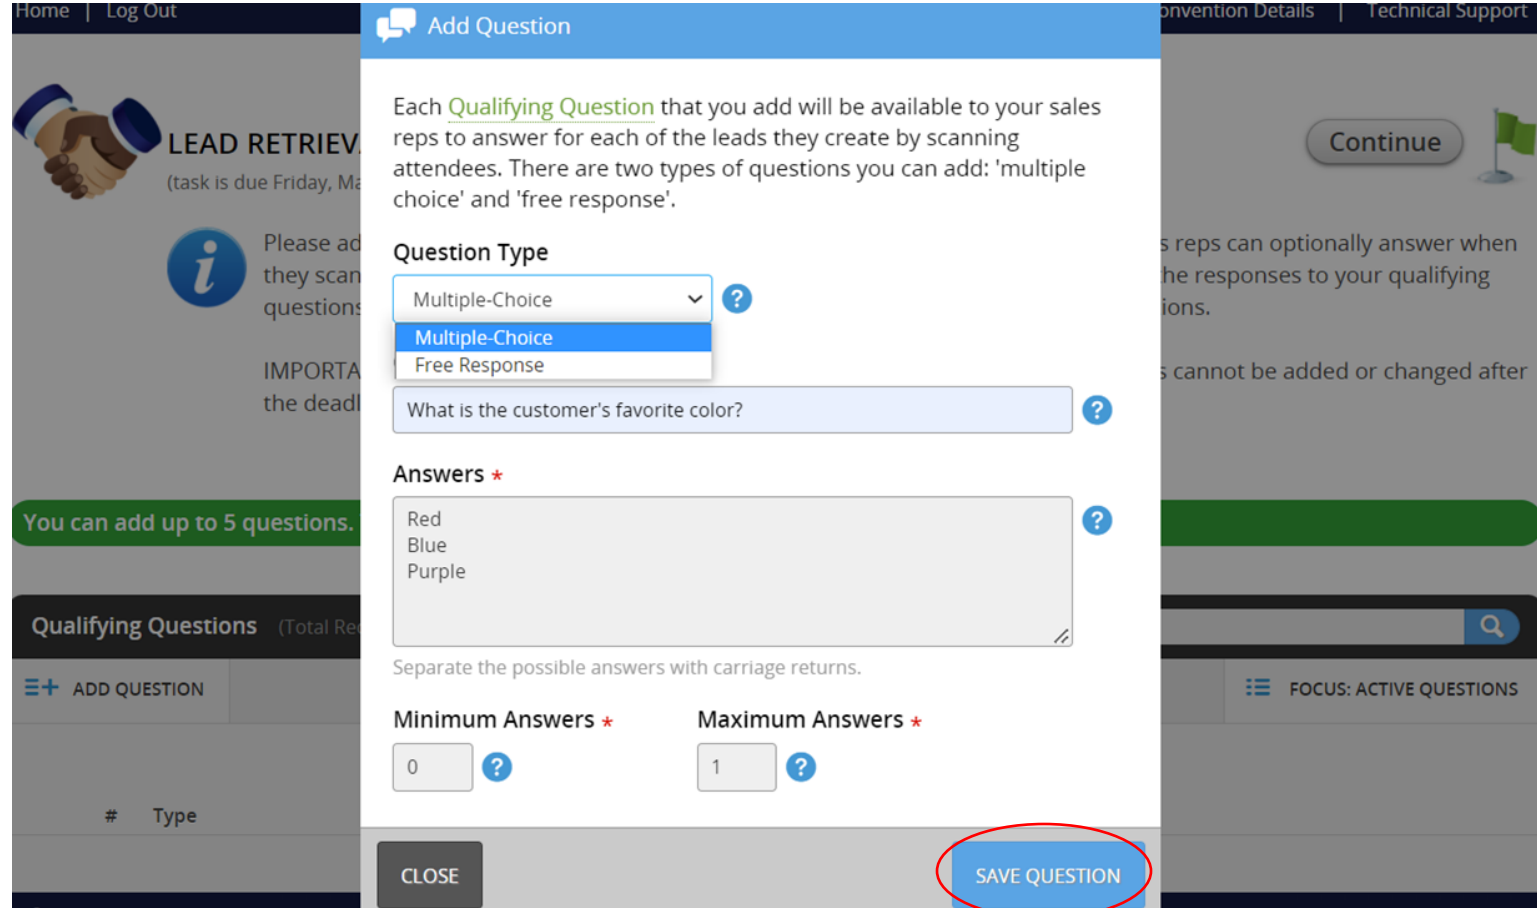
Home | Log Out

onvention Details | Technical Support

LEAD RETRIEV

(task is due Friday, Ma

Continue

Please ad they scan questions

s reps can optionally answer when he responses to your qualifying ions.

IMPORTA the dead

s cannot be added or changed after

You can add up to 5 questions.

Qualifying Questions (Total Re

ADD QUESTION

FOCUS: ACTIVE QUESTIONS

# Type

Add Question

Each Qualifying Question that you add will be available to your sales reps to answer for each of the leads they create by scanning attendees. There are two types of questions you can add: 'multiple choice' and 'free response'.

Question Type

Multiple-Choice

?

Multiple-Choice
Free Response

What is the customer's favorite color?

?

Answers *

Red
Blue
Purple

?

Separate the possible answers with carriage returns.

Minimum Answers *

0

?

Maximum Answers *

1

?

CLOSE

SAVE QUESTION